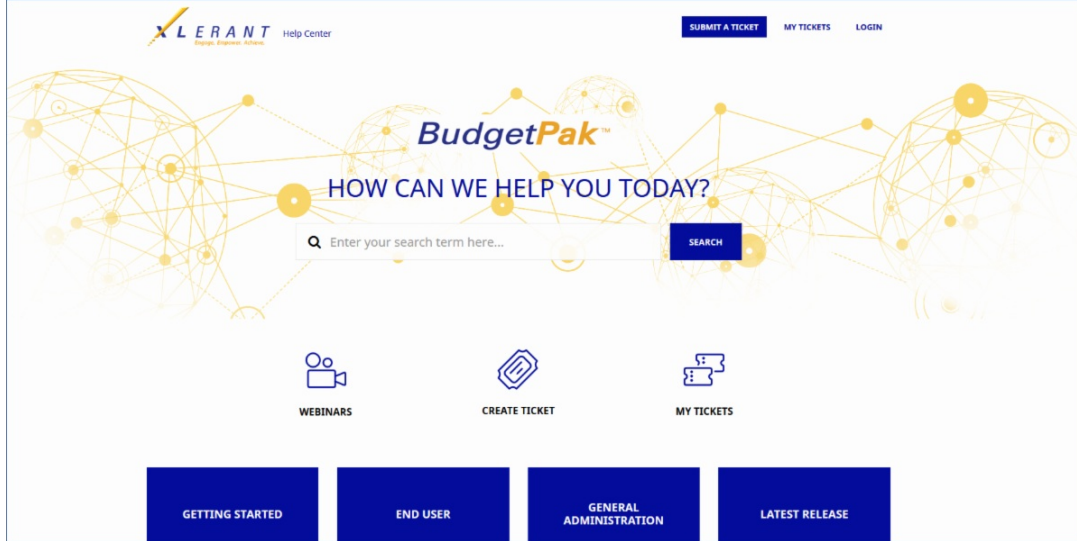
XLERANT Engage. Empower. Achieve. Help Center

SUBMIT A TICKET MY TICKETS LOGIN

BudgetPak™

HOW CAN WE HELP YOU TODAY?

Enter your search term here...

SEARCH

WEBINARS

CREATE TICKET

MY TICKETS

GETTING STARTED

END USER

GENERAL ADMINISTRATION

LATEST RELEASE